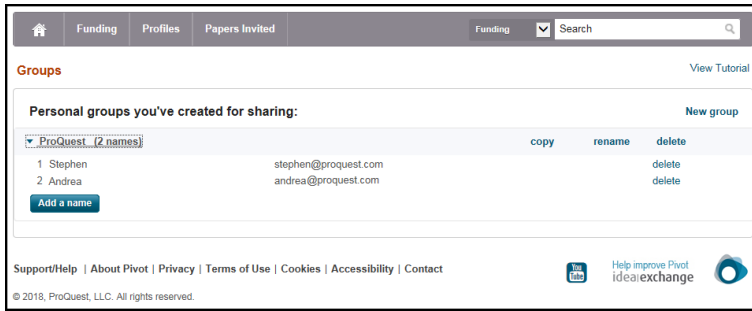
Funding | Profiles | Papers Invited | Funding | Search

Groups

View Tutorial

Personal groups you've created for sharing:

New group

▾ ProQuest (2 names) | copy | rename | delete

| | | | |
|---|---|---|---|
| 1 | Stephen | stephen@proquest.com | delete |
| 2 | Andrea | andrea@proquest.com | delete |

Add a name

Support/Help | About Pivot | Privacy | Terms of Use | Cookies | Accessibility | Contact

You Tube

Help improve Pivot
idea exchange

© 2018, ProQuest, LLC. All rights reserved.